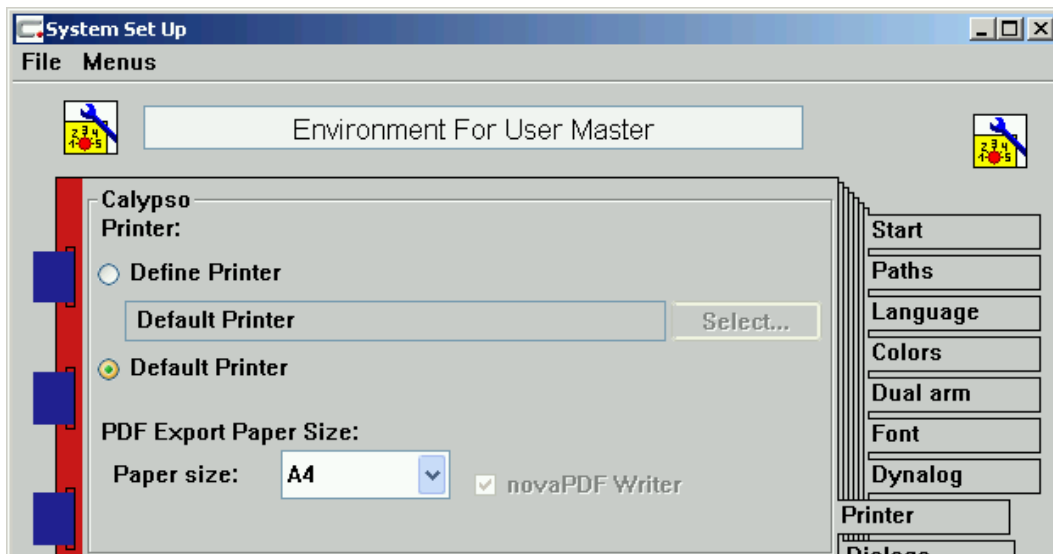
System Set Up

File Menus

Environment For User Master

Calypso

Printer:

Define Printer

Default Printer

Select...

Default Printer

PDF Export Paper Size:

Paper size: A4

novaPDF Writer

Start

Paths

Language

Colors

Dual arm

Font

Dynalog

Printer

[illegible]